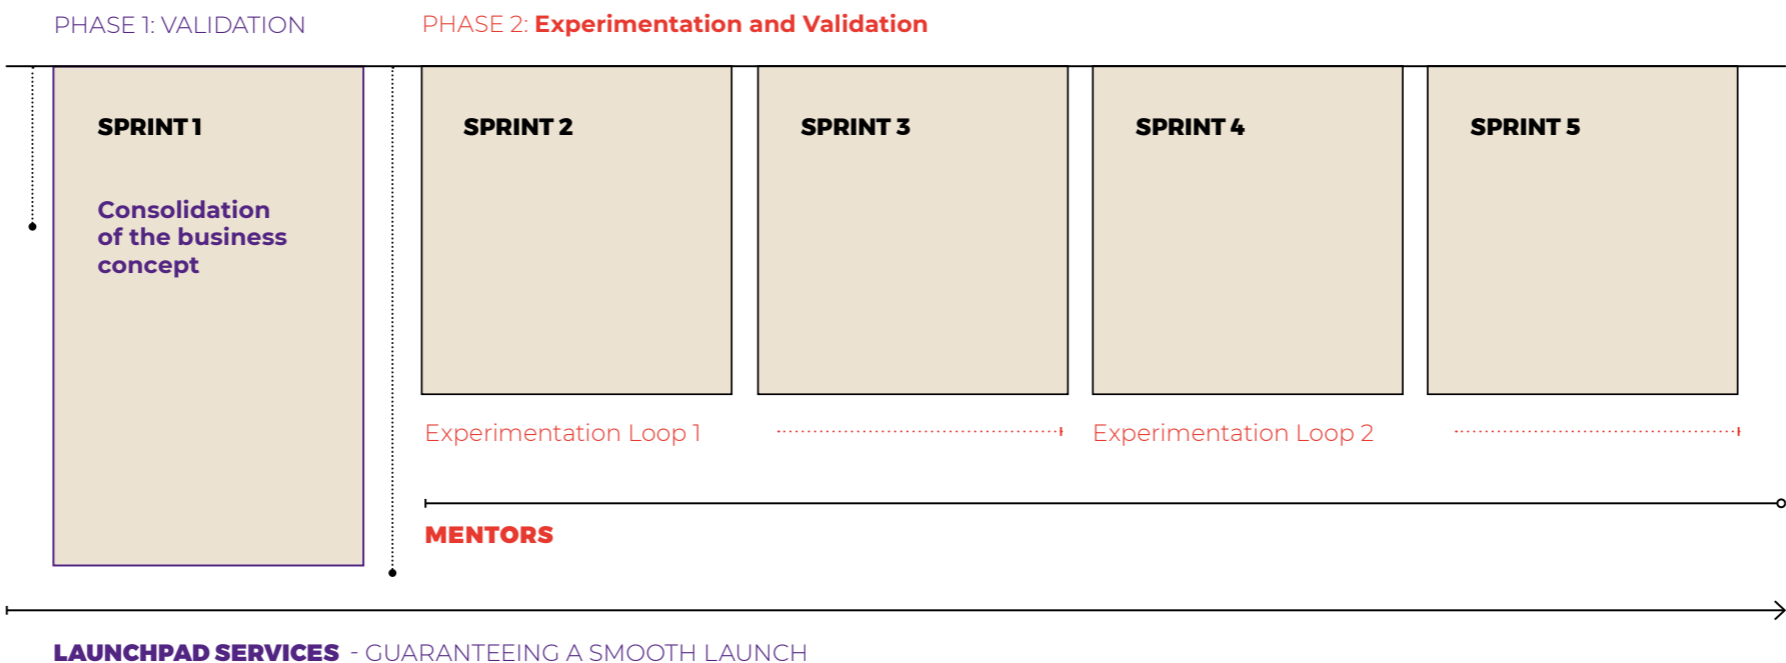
PHASE 1: VALIDATION

PHASE 2: Experimentation and Validation

SPRINT 1

Consolidation of the business concept

SPRINT 2

SPRINT 3

SPRINT 4

SPRINT 5

Experimentation Loop 1

Experimentation Loop 2

MENTORS

LAUNCHPAD SERVICES - GUARANTEEING A SMOOTH LAUNCH